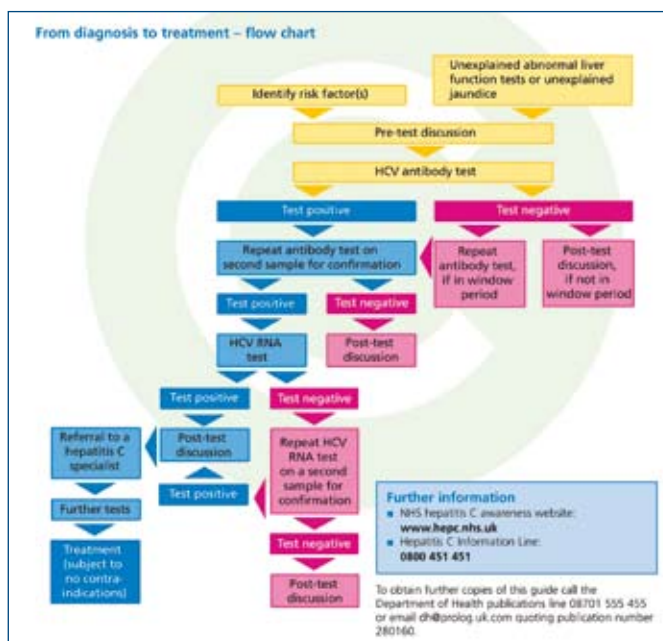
From diagnosis to treatment – flow chart

Unexplained abnormal liver function tests or unexplained jaundice

Identify risk factor(s)

Pre-test discussion

HCV antibody test

Test positive

Test negative

Repeat antibody test on second sample for confirmation

Repeat antibody test, if in window period

Post-test discussion, if not in window period

Test positive

Test negative

HCV RNA test

Post-test discussion

Test positive

Test negative

Referral to a hepatitis C specialist

Post-test discussion

Repeat HCV RNA test on a second sample for confirmation

Test positive

Further tests

Treatment (subject to no contra-indications)

Test negative

Post-test discussion

Further information
■ NHS hepatitis C awareness website: www.hepc.nhs.uk
■ Hepatitis C Information Line: 0800 451 451

To obtain further copies of this guide call the Department of Health publications line 08701 555 455 or email dh@prolog.uk.com quoting publication number 280160.